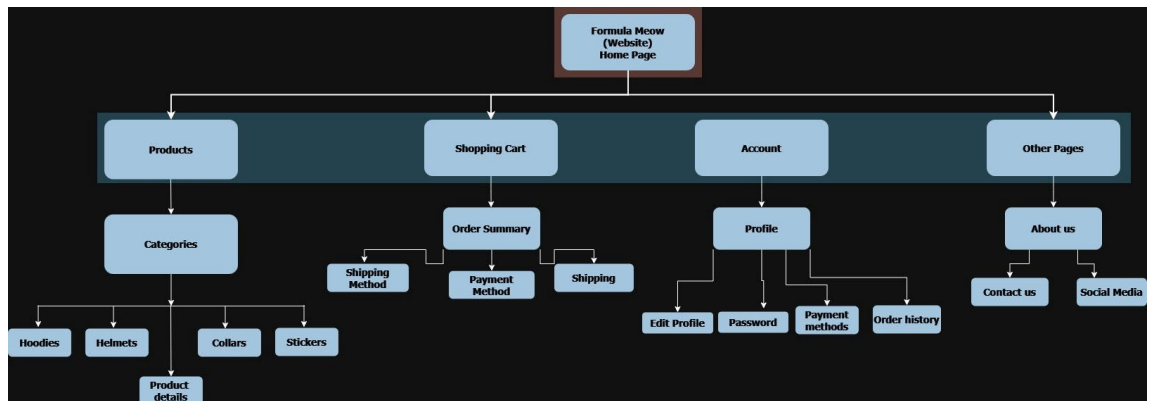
Formula Meow (Website) Home Page

Products

Shopping Cart

Account

Other Pages

Categories

Order Summary

Profile

About us

Shipping Method

Payment Method

Shipping

Hoodies

Helmets

Collars

Stickers

Product details

Edit Profile

Password

Payment methods

Order history

Contact us

Social Media